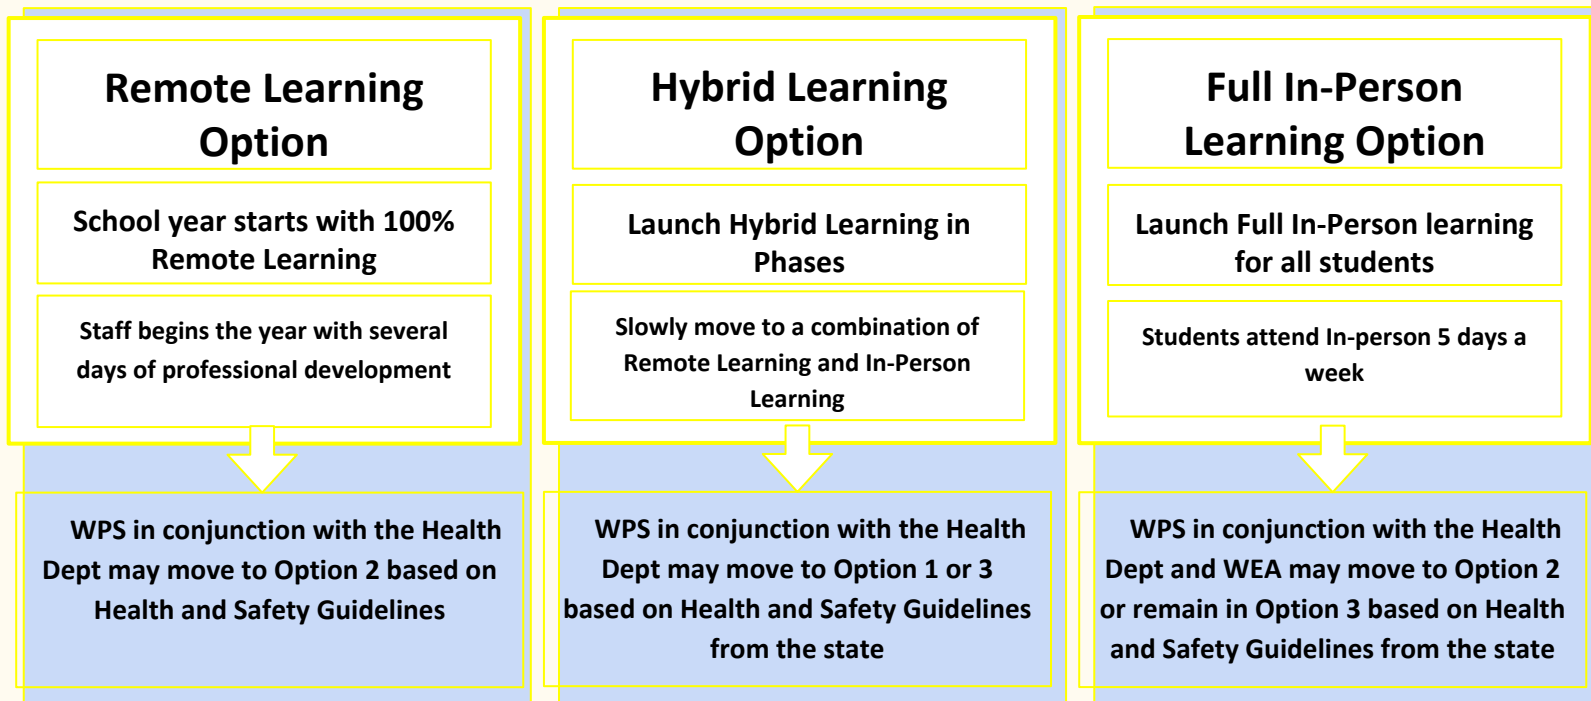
Remote Learning Option

School year starts with 100% Remote Learning

Staff begins the year with several days of professional development

WPS in conjunction with the Health Dept may move to Option 2 based on Health and Safety Guidelines

Hybrid Learning Option

Launch Hybrid Learning in Phases

Slowly move to a combination of Remote Learning and In-Person Learning

WPS in conjunction with the Health Dept may move to Option 1 or 3 based on Health and Safety Guidelines from the state

Full In-Person Learning Option

Launch Full In-Person learning for all students

Students attend In-person 5 days a week

WPS in conjunction with the Health Dept and WEA may move to Option 2 or remain in Option 3 based on Health and Safety Guidelines from the state